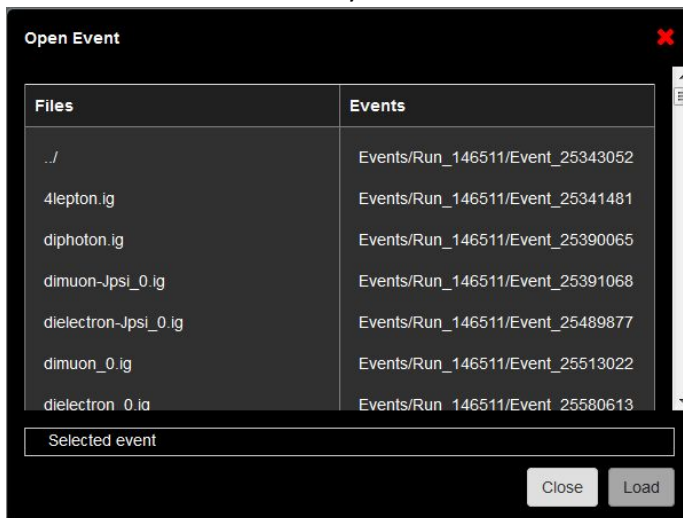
Open Event

| Files | Events |
|---|---|
| ../ | Events/Run_146511/Event_25343052 |
| 4lepton.ig | Events/Run_146511/Event_25341481 |
| diphoton.ig | Events/Run_146511/Event_25390065 |
| dimuon-Jpsi_0.ig | Events/Run_146511/Event_25391068 |
| dielectron-Jpsi_0.ig | Events/Run_146511/Event_25489877 |
| dimuon_0.ig | Events/Run_146511/Event_25513022 |
| dielectron_0.ig | Events/Run_146511/Event_25580613 |

Selected event

Close Load